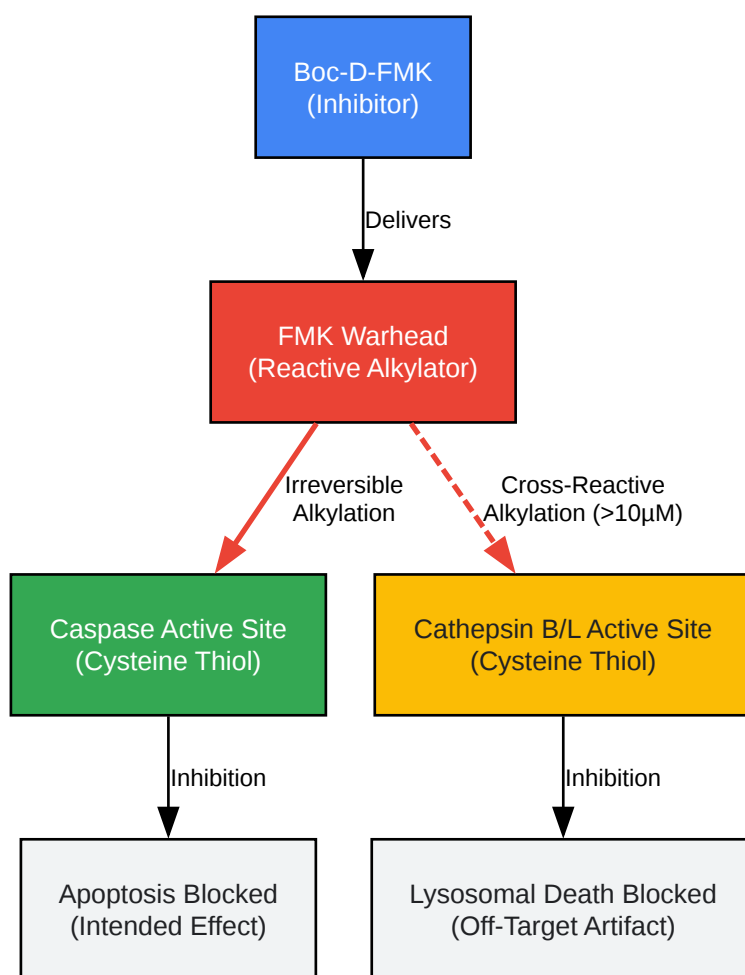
Boc-D-FMK
(Inhibitor)

Delivers

FMK Warhead
(Reactive Alkylator)

Irreversible Alkylation

Cross-Reactive Alkylation (>10μM)

Caspase Active Site
(Cysteine Thiol)

Cathepsin B/L Active Site
(Cysteine Thiol)

Inhibition

Inhibition

Apoptosis Blocked
(Intended Effect)

Lysosomal Death Blocked
(Off-Target Artifact)